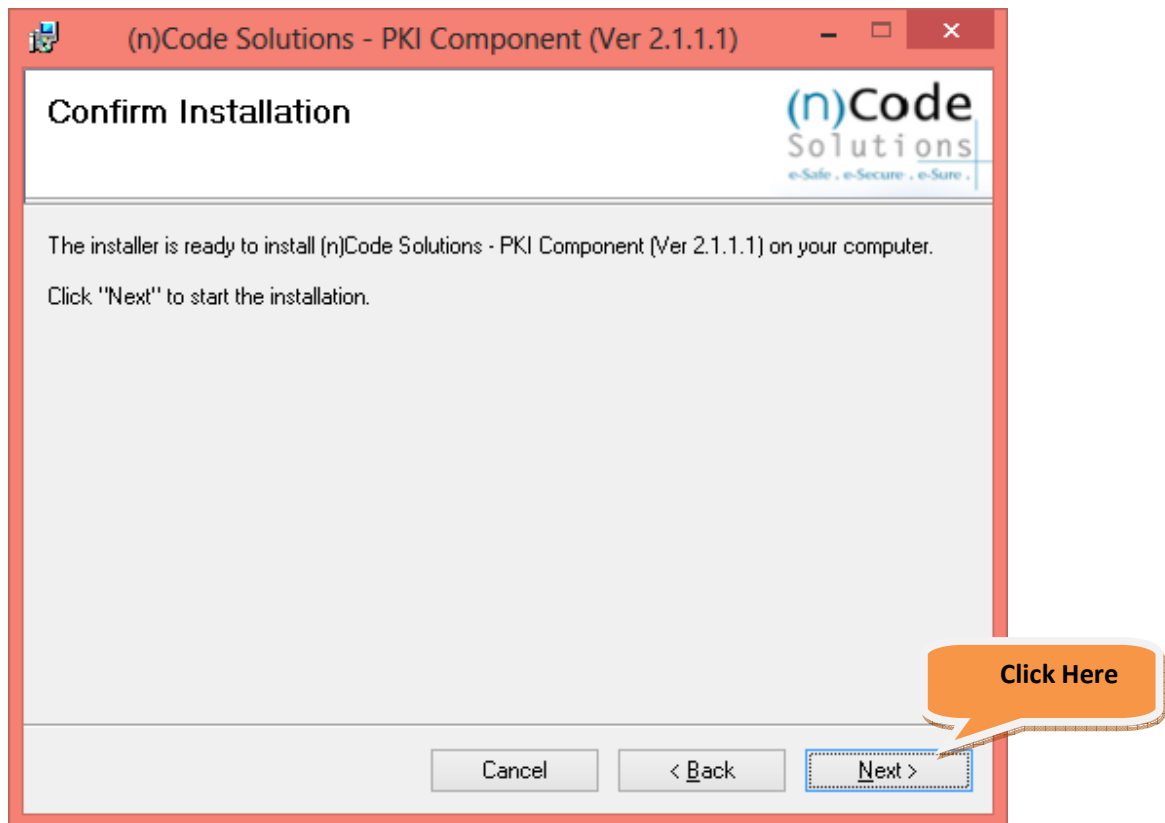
(n)Code Solutions - PKI Component (Ver 2.1.1.1)

Confirm Installation

(n)Code
Solutions
e-Safe . e-Secure . e-Sure .

The installer is ready to install (n)Code Solutions - PKI Component (Ver 2.1.1.1) on your computer.

Click "Next" to start the installation.

Click Here

Cancel

< Back

Next >